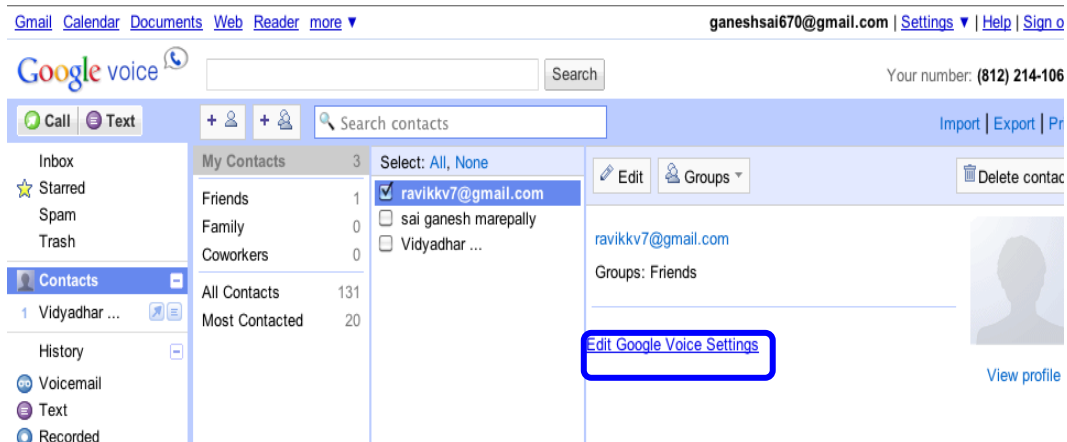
Gmail Calendar Documents Web Reader more ▼

ganeshsai670@gmail.com | Settings ▼ | Help | Sign o

Google voice

Search

Your number: (812) 214-106

Call Text

Search contacts

Import | Export | Pr

Inbox
Starred
Spam
Trash

Contacts
1 Vidyadhar ...

History
Voicemail
Text
Recorded

| My Contacts | 3 |
|---|---|
| Friends | 1 |
| Family | 0 |
| Coworkers | 0 |
| All Contacts | 131 |
| Most Contacted | 20 |

Select: All, None

ravikkv7@gmail.com
sai ganesh marepally
Vidyadhar ...

Edit
Groups

Delete contac

ravikkv7@gmail.com

Groups: Friends

Edit Google Voice Settings

View profile